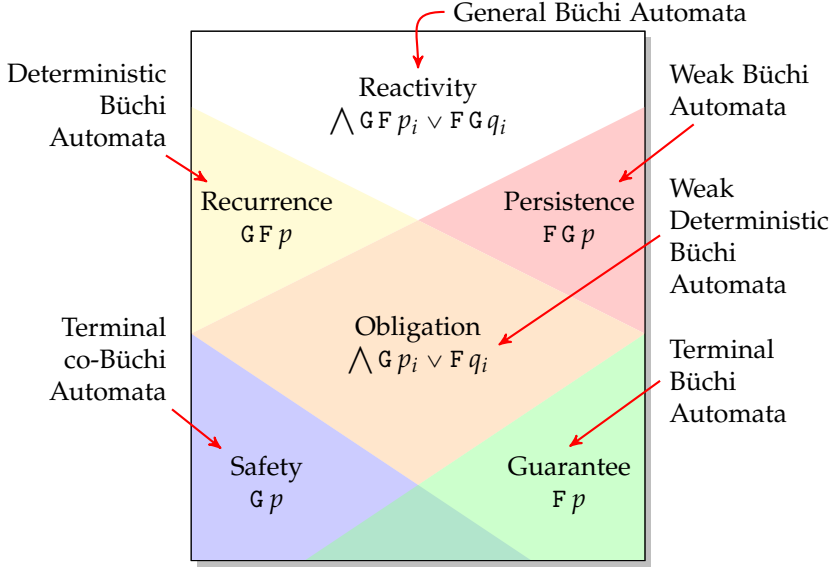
General Büchi Automata

Deterministic Büchi Automata

Reactivity
$\bigwedge \mathtt{G}\,\mathtt{F}\, p_i \vee \mathtt{F}\,\mathtt{G}\, q_i$

Weak Büchi Automata

Recurrence
$\mathtt{G}\,\mathtt{F}\, p$

Persistence
$\mathtt{F}\,\mathtt{G}\, p$

Weak Deterministic Büchi Automata

Terminal co-Büchi Automata

Obligation
$\bigwedge \mathtt{G}\, p_i \vee \mathtt{F}\, q_i$

Terminal Büchi Automata

Safety
$\mathtt{G}\, p$

Guarantee
$\mathtt{F}\, p$